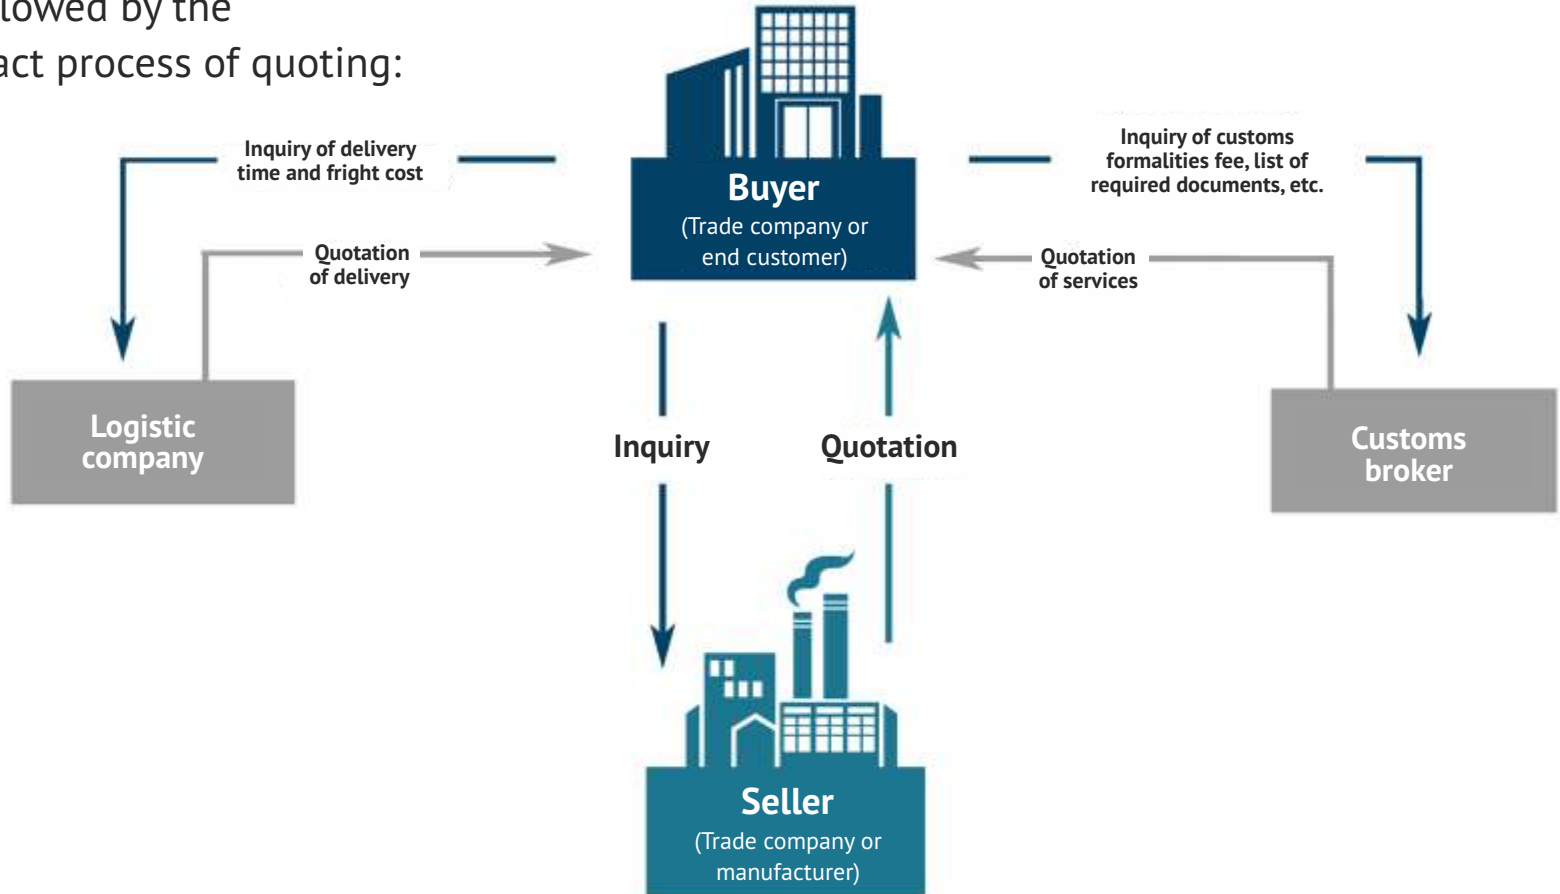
lowed by the
act process of quoting:

Inquiry of delivery time and fright cost

Quotation of delivery

Buyer
(Trade company or end customer)

Inquiry of customs formalities fee, list of required documents, etc.

Quotation of services

Logistic company

Inquiry

Quotation

Customs broker

Seller
(Trade company or manufacturer)